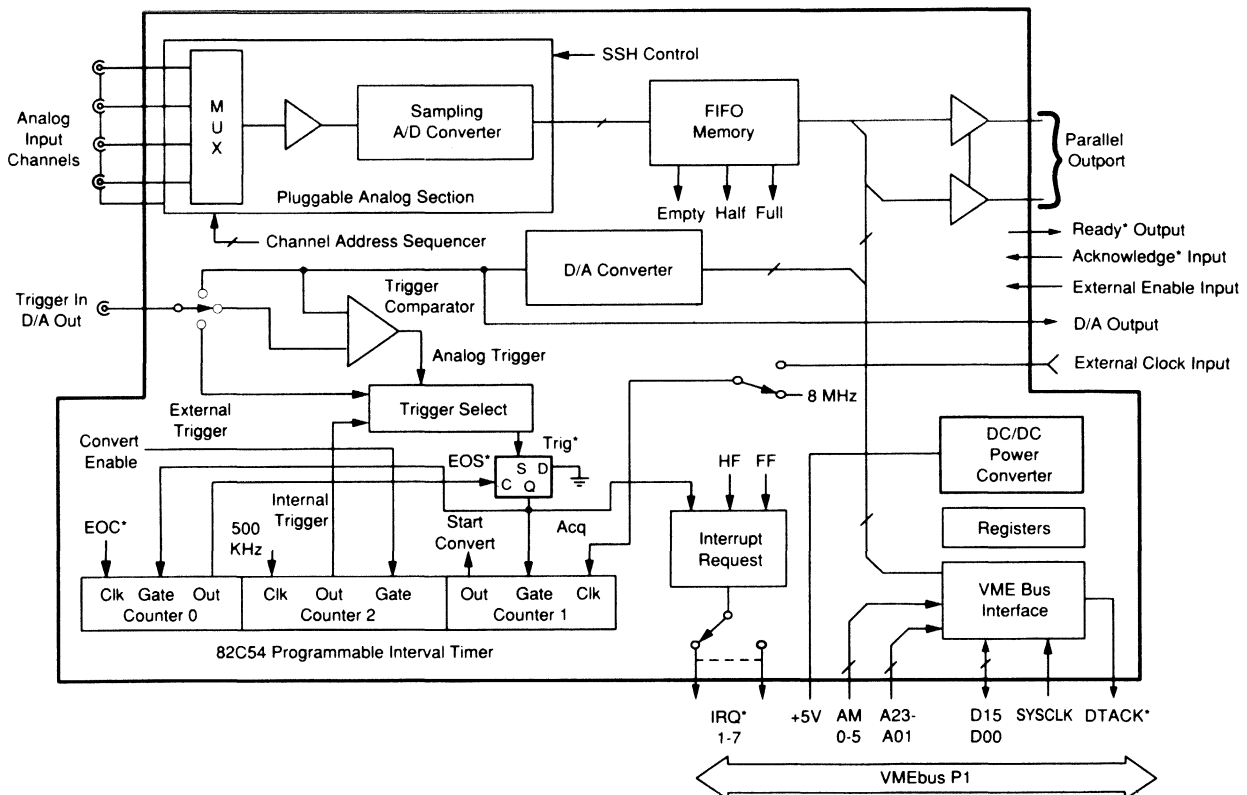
SSH Control

Analog Input Channels

M U X

Sampling A/D Converter

Pluggable Analog Section

FIFO Memory

Empty Half Full

Parallel Outport

Ready* Output

Acknowledge* Input

External Enable Input

Channel Address Sequencer

D/A Converter

Trigger In D/A Out

Trigger Comparator

D/A Output

Analog Trigger

External Clock Input

External Trigger

Trigger Select

8 MHz

Convert Enable

Trig*

EOS*

S D
C Q

HF FF

DC/DC Power Converter

Internal Trigger

EOC*

500 KHz

Start Convert

Acq

Interrupt Request

Registers

Clk Gate Out
Counter 0

Clk Out Gate
Counter 2

Out Gate Clk
Counter 1

VME Bus Interface

82C54 Programmable Interval Timer

IRQ* 1-7

+5V

AM 0-5

A23- A01

D15 D00

SYSCLK

DTACK*

VMEbus P1